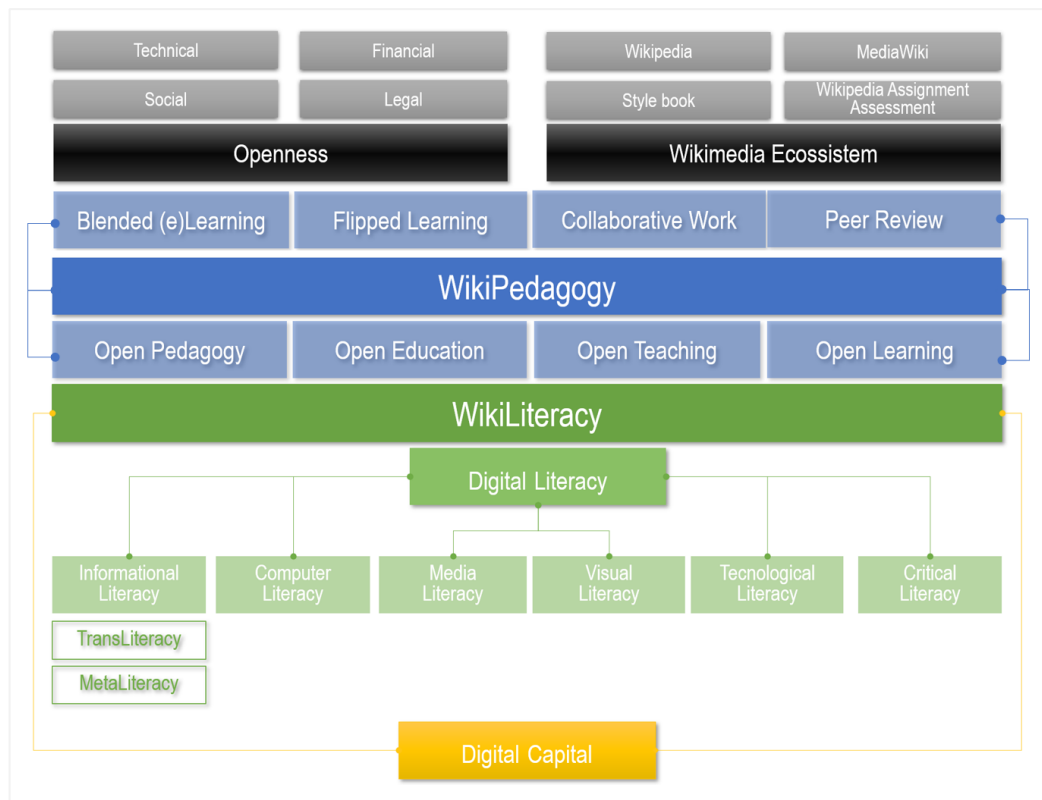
Technical
Financial
Social
Legal
Openness

Wikipedia
MediaWiki
Style book
Wikipedia Assignment Assessment
Wikimedia Ecossistem

Blended (e)Learning
Flipped Learning
Collaborative Work
Peer Review

WikiPedagogy

Open Pedagogy
Open Education
Open Teaching
Open Learning

WikiLiteracy

Digital Literacy

Informational Literacy
Computer Literacy
Media Literacy
Visual Literacy
Tecnological Literacy
Critical Literacy

TransLiteracy
MetaLiteracy

Digital Capital